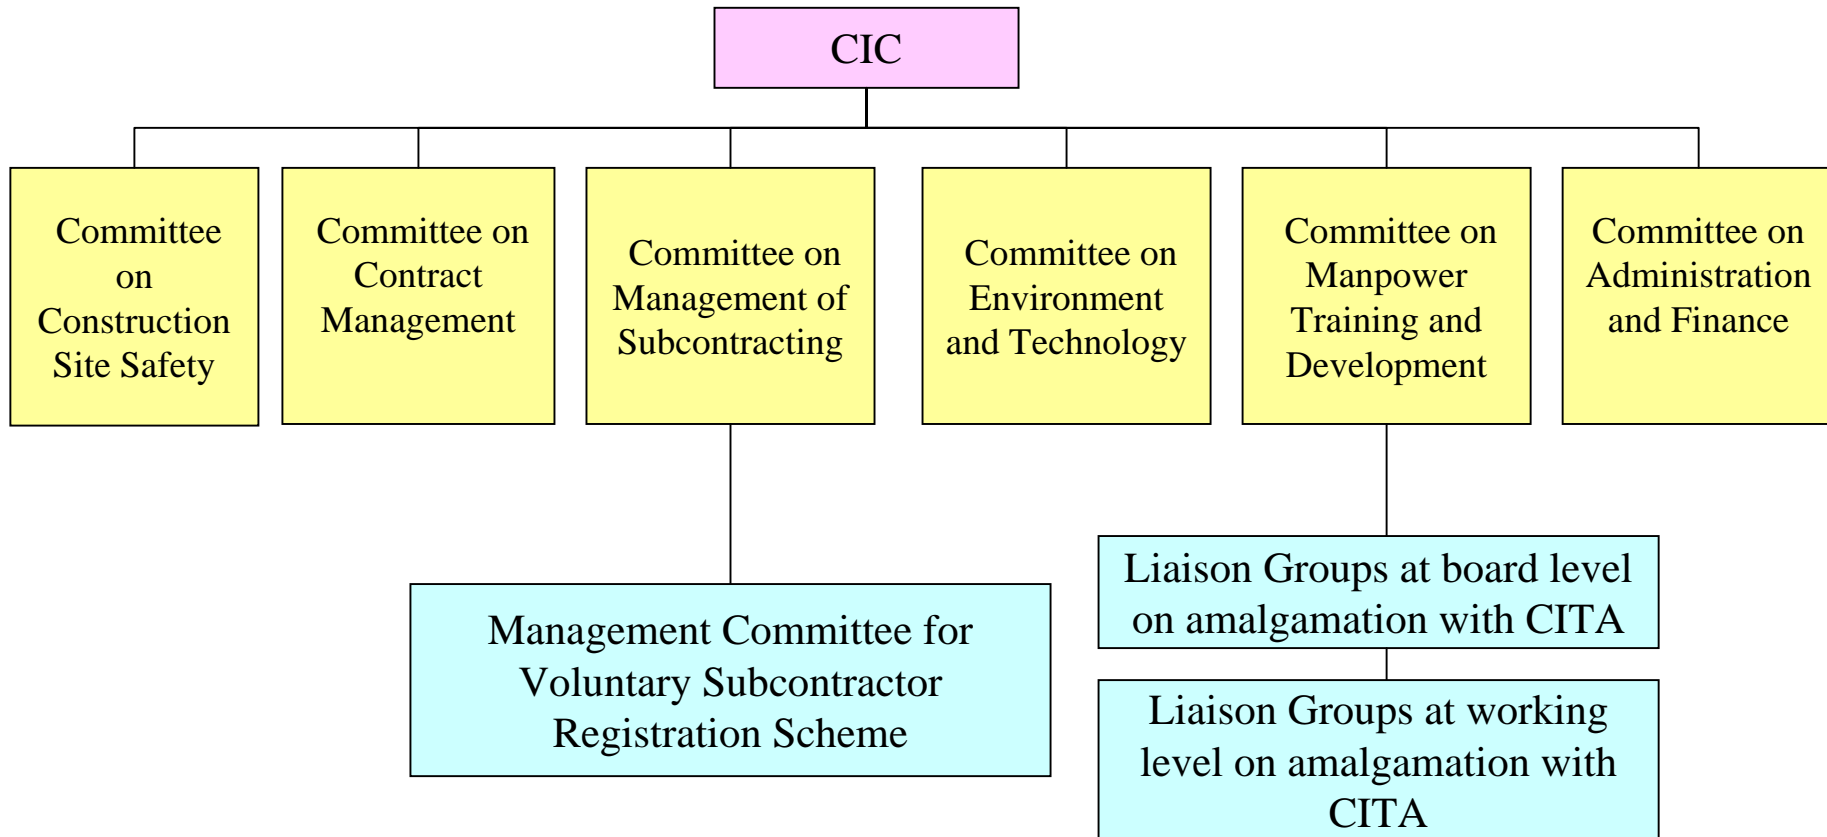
CIC

Committee on Construction Site Safety

Committee on Contract Management

Committee on Management of Subcontracting

Committee on Environment and Technology

Committee on Manpower Training and Development

Committee on Administration and Finance

Management Committee for Voluntary Subcontractor Registration Scheme

Liaison Groups at board level on amalgamation with CITA

Liaison Groups at working level on amalgamation with CITA